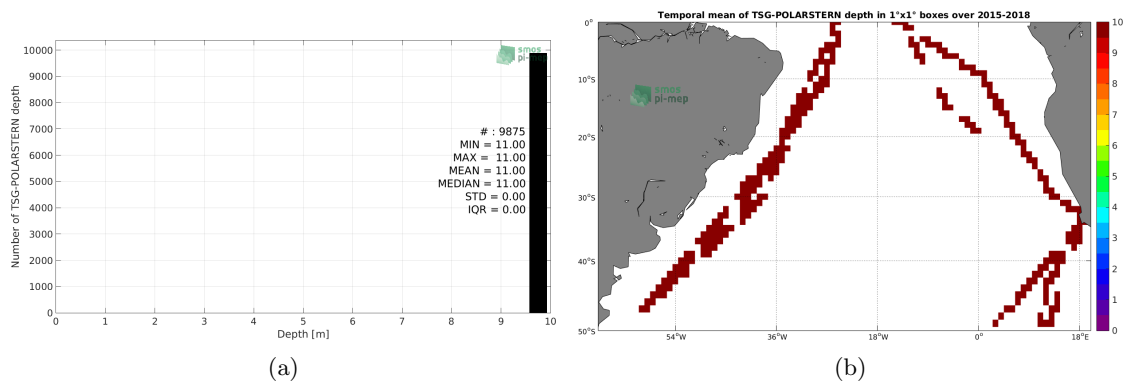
smos pi-mep

Number of TSG-POLARSTERN depth

10000
9000
8000
7000
6000
5000
4000
3000
2000
1000
0

# : 9875
MIN = 11.00
MAX = 11.00
MEAN = 11.00
MEDIAN = 11.00
STD = 0.00
IQR = 0.00

0 1 2 3 4 5 6 7 8 9 10
Depth [m]

(a)

Temporal mean of TSG-POLARSTERN depth in 1°x1° boxes over 2015-2018

smos pi-mep

0°
10°S
20°S
30°S
40°S
50°S

54°W 36°W 18°W 0° 18°E

10
9
8
7
6
5
4
3
2
1
0

(b)